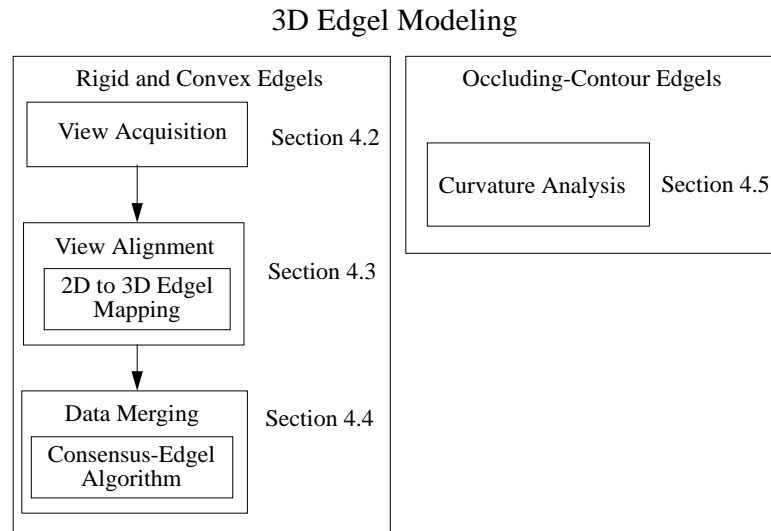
3D Edgel Modeling

Rigid and Convex Edgels

View Acquisition

Section 4.2

View Alignment

2D to 3D Edgel Mapping

Section 4.3

Data Merging

Consensus-Edgel Algorithm

Section 4.4

Occluding-Contour Edgels

Curvature Analysis

Section 4.5